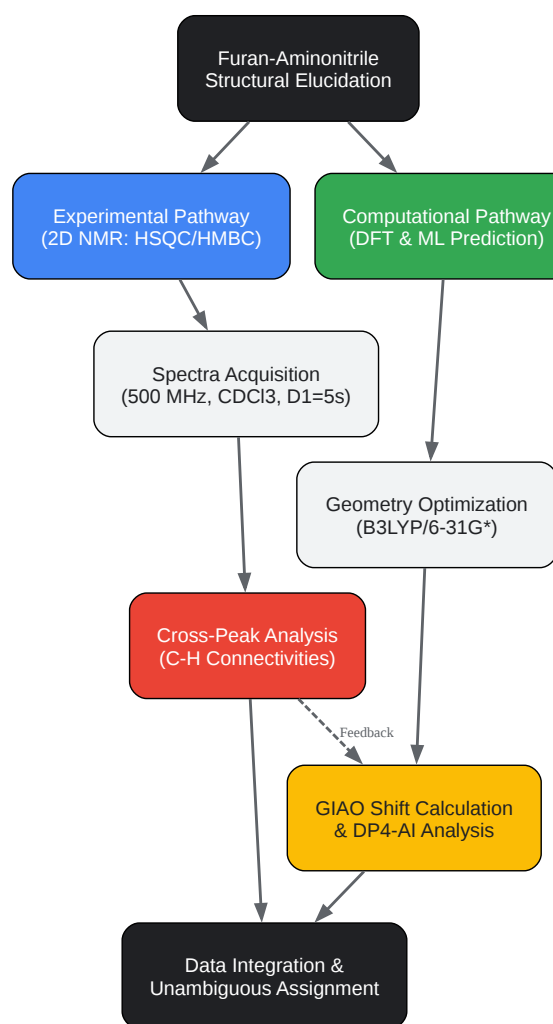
Furan-Aminonitrile Structural Elucidation

Experimental Pathway (2D NMR: HSQC/HMBC)

Computational Pathway (DFT & ML Prediction)

Spectra Acquisition (500 MHz, CDCl3, D1=5s)

Geometry Optimization (B3LYP/6-31G*)

Cross-Peak Analysis (C-H Connectivities)

Feedback

GIAO Shift Calculation & DP4-AI Analysis

Data Integration & Unambiguous Assignment